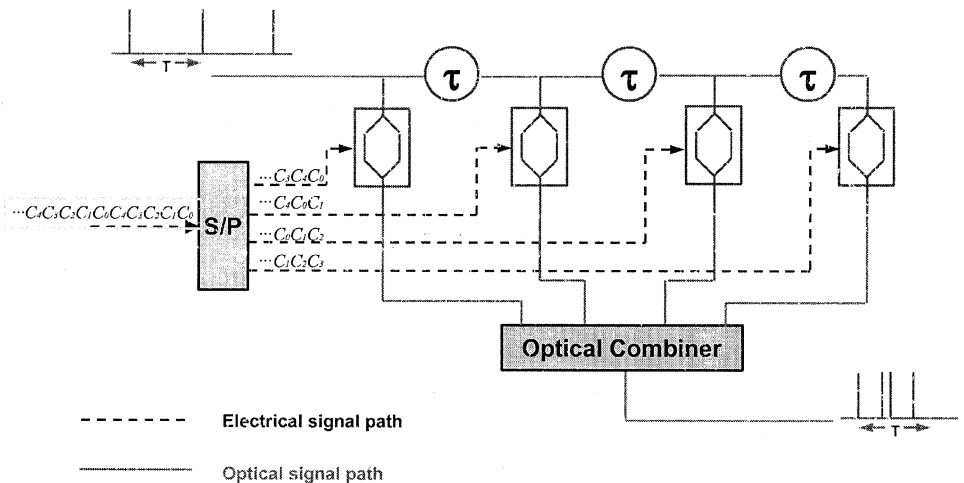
T

$\tau$

$\tau$

$\tau$

$\cdots C_4C_3C_2C_1C_0C_4C_3C_2C_1C_0$

S/P

$\cdots C_3C_4C_0$

$\cdots C_4C_0C_1$

$\cdots C_0C_1C_2$

$\cdots C_1C_2C_3$

Optical Combiner

T

Electrical signal path

Optical signal path